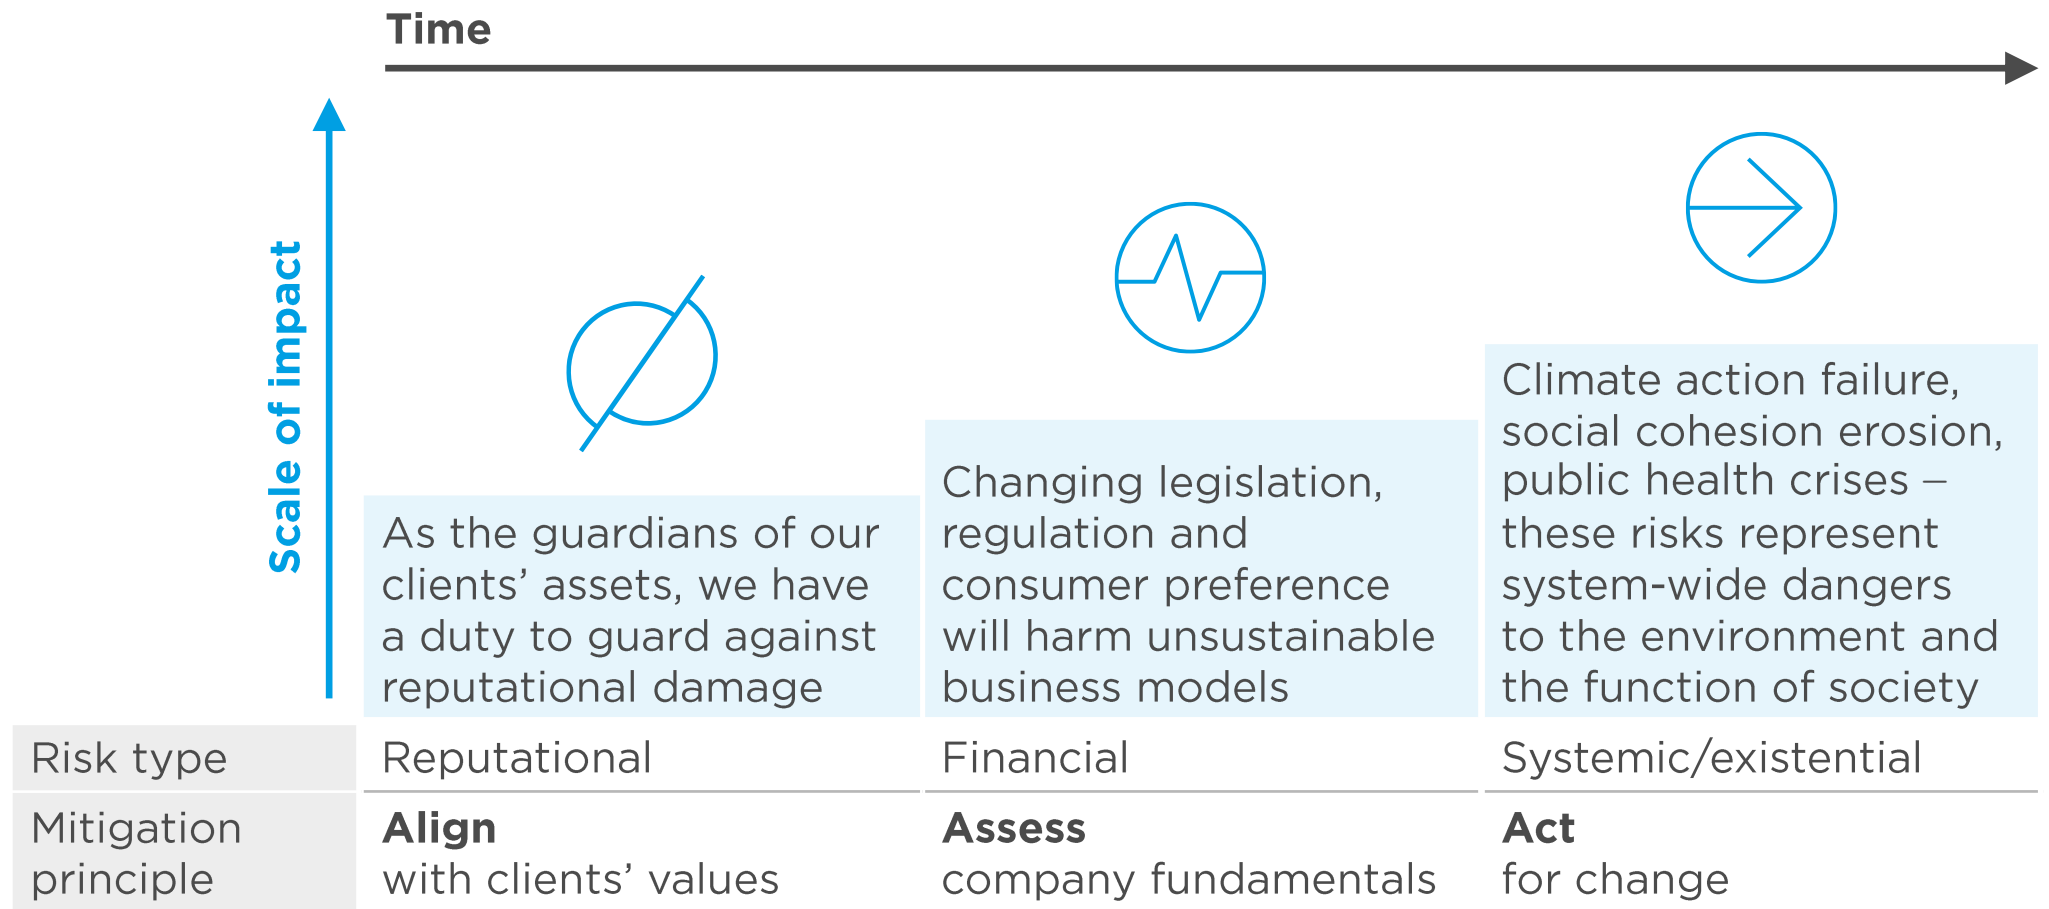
Time

Scale of impact

As the guardians of our clients' assets, we have a duty to guard against reputational damage

Changing legislation, regulation and consumer preference will harm unsustainable business models

Climate action failure, social cohesion erosion, public health crises – these risks represent system-wide dangers to the environment and the function of society

| Risk type | Reputational | Financial | Systemic/existential |
|---|---|---|---|
| Mitigation principle | **Align** with clients' values | **Assess** company fundamentals | **Act** for change |